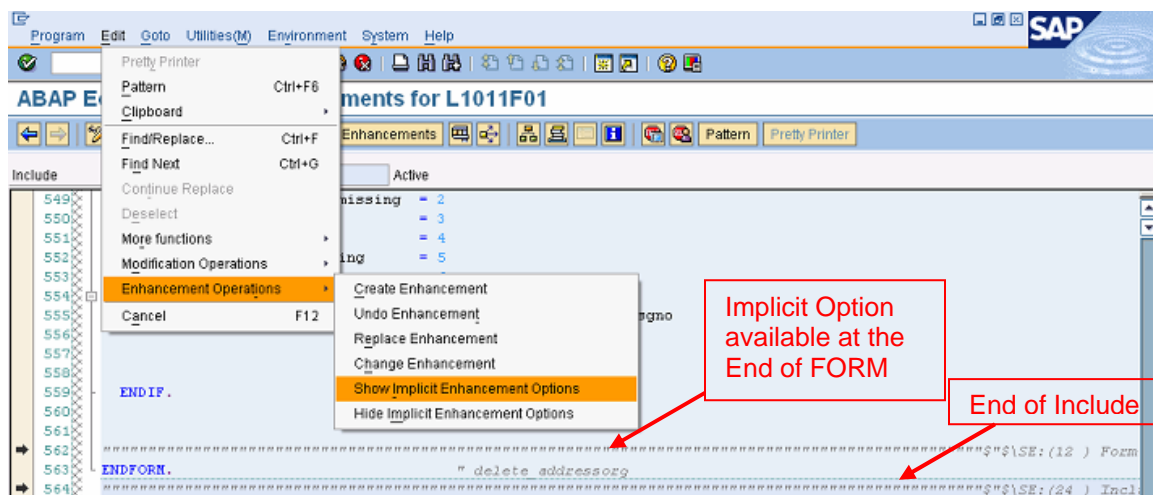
Program Edit Goto Utilities(M) Environment System Help

SAP

Pretty Printer
Pattern Ctrl+F6
Clipboard
Find/Replace... Ctrl+F
Find Next Ctrl+G
Continue Replace
Deselect
More functions
Modification Operations
Enhancement Operations
Cancel F12

ABAP E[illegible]ments for L1011F01

Enhancements Pattern Pretty Printer

Include Active

549 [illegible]missing = 2
550 = 3
551 = 4
552 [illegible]ing = 5
553
554
555 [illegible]sgmo
556
557
558
559 ENDIF.
560
561
562 """"""""""""""""""""""""""""""""""""""""""""""""""""""""""""""""""""""""""$"$\SE:(12 ) Form
563 ENDFORM. " delete addressorg
564 """"""""""""""""""""""""""""""""""""""""""""""""""""""""""""""""""""""""""$"$\SE:(24 ) Incl

Create Enhancement
Undo Enhancement
Replace Enhancement
Change Enhancement
Show Implicit Enhancement Options
Hide Implicit Enhancement Options

Implicit Option available at the End of FORM

End of Include